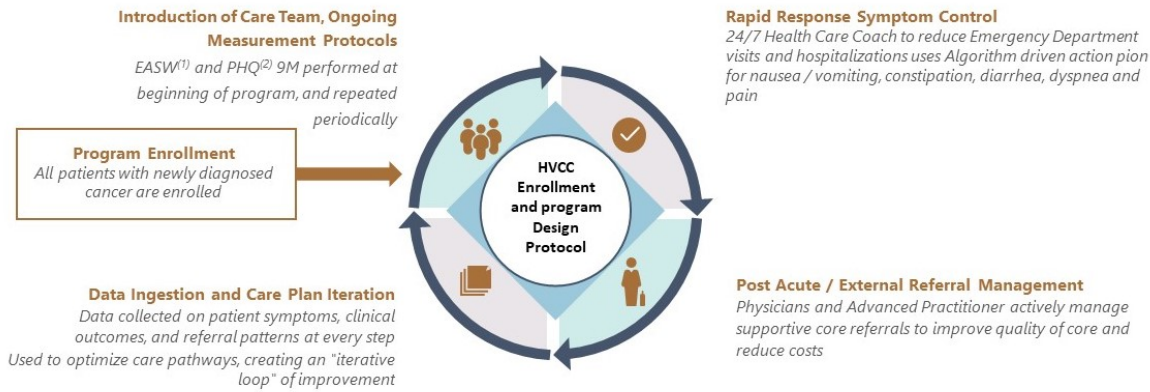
Introduction of Care Team, Ongoing Measurement Protocols

EASW$^{(1)}$ and PHQ$^{(2)}$ 9M performed at beginning of program, and repeated periodically

Program Enrollment

All patients with newly diagnosed cancer are enrolled

HVCC Enrollment and program Design Protocol

Data Ingestion and Care Plan Iteration

Data collected on patient symptoms, clinical outcomes, and referral patterns at every step

Used to optimize care pathways, creating an "iterative loop" of improvement

Rapid Response Symptom Control

24/7 Health Care Coach to reduce Emergency Department visits and hospitalizations uses Algorithm driven action pion for nausea / vomiting, constipation, diarrhea, dyspnea and pain

Post Acute / External Referral Management

Physicians and Advanced Practitioner actively manage supportive core referrals to improve quality of core and reduce costs